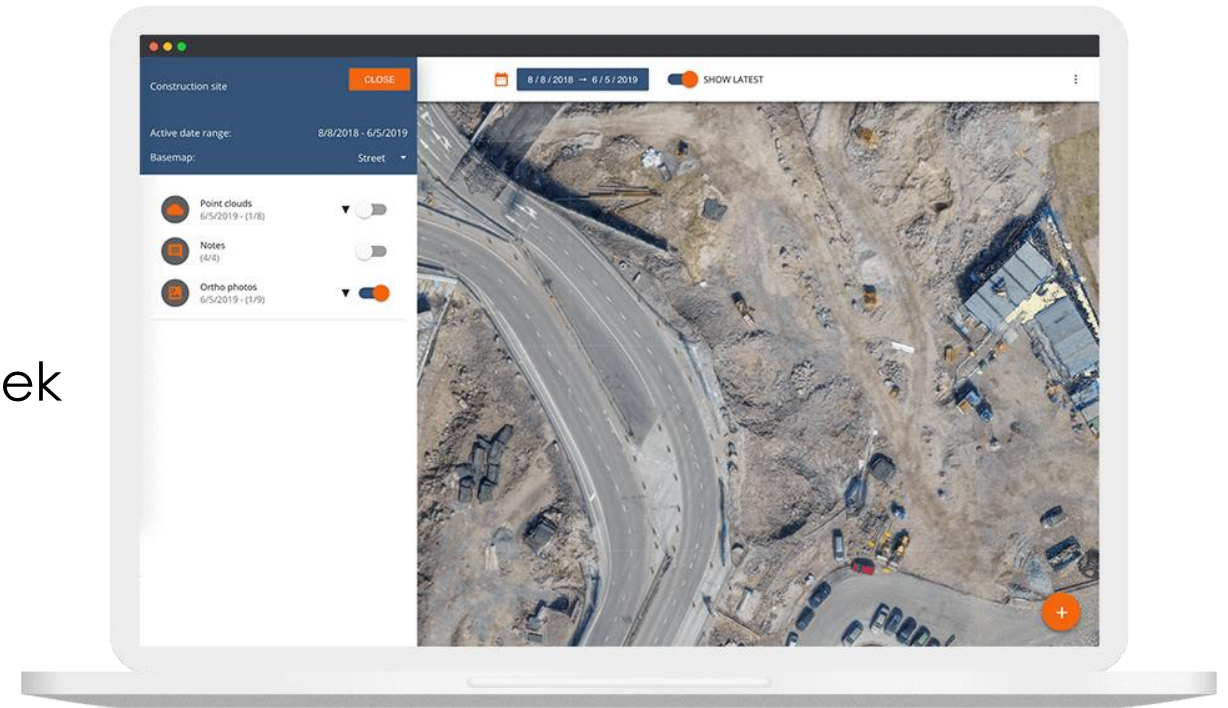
ek

Construction site
CLOSE
Active date range: 8/8/2018 - 6/5/2019
Basemap: Street

Point clouds
6/5/2019 - (1/8)

Notes
(4/4)

Ortho photos
6/5/2019 - (1/9)

8 / 8 / 2018 → 6 / 5 / 2019
SHOW LATEST

+